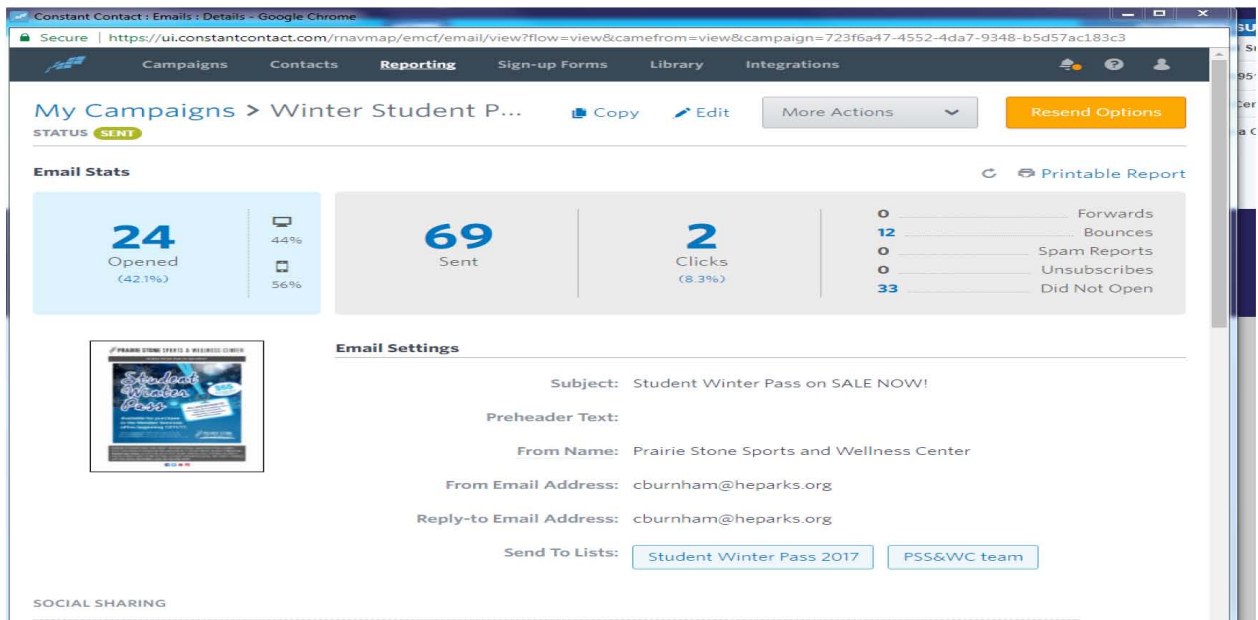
Constant Contact : Emails : Details - Google Chrome

Secure | https://ui.constantcontact.com/rnavmap/emcf/email/view?flow=view&camefrom=view&campaign=723f6a47-4552-4da7-9348-b5d57ac183c3

Campaigns Contacts Reporting Sign-up Forms Library Integrations

My Campaigns > Winter Student P...
STATUS SENT

Copy Edit More Actions Resend Options

Email Stats

Printable Report

24
Opened
(42.1%)

44%
56%

69
Sent

2
Clicks
(8.3%)

0 Forwards
12 Bounces
0 Spam Reports
0 Unsubscribes
33 Did Not Open

PRAIRIE STONE SPORTS & WELLNESS CENTER
Student Winter Pass
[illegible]

Email Settings

Subject: Student Winter Pass on SALE NOW!

Preheader Text:

From Name: Prairie Stone Sports and Wellness Center

From Email Address: cburnham@heparks.org

Reply-to Email Address: cburnham@heparks.org

Send To Lists: Student Winter Pass 2017 PSS&WC team

SOCIAL SHARING